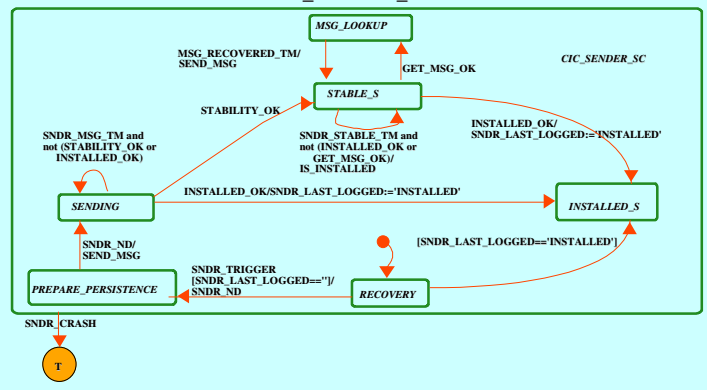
MSG_LOOKUP

MSG_RECOVERED_TM/
SEND_MSG

GET_MSG_OK

CIC_SENDER_SC

STABILITY_OK

STABLE_S

INSTALLED_OK/
SNDR_LAST_LOGGED:='INSTALLED'

SNDR_MSG_TM and
not (STABILITY_OK or
INSTALLED_OK)

SNDR_STABLE_TM and
not (INSTALLED_OK or
GET_MSG_OK)/
IS_INSTALLED

INSTALLED_OK/SNDR_LAST_LOGGED:='INSTALLED'

SENDING

INSTALLED_S

SNDR_ND/
SEND_MSG

[SNDR_LAST_LOGGED=='INSTALLED']

SNDR_TRIGGER
[SNDR_LAST_LOGGED=='']/
SNDR_ND

PREPARE_PERSISTENCE

RECOVERY

SNDR_CRASH

T